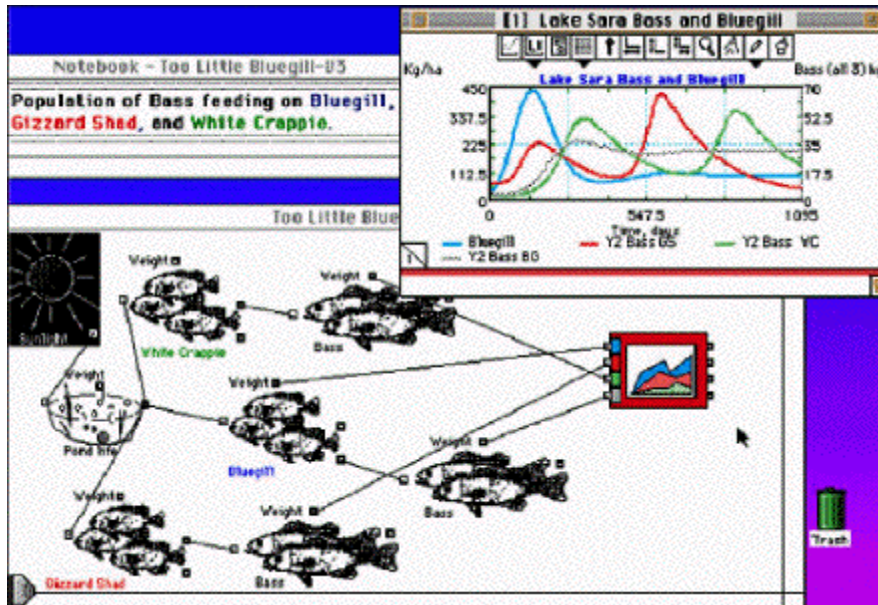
Notebook - Too Little Bluegill-U3

Population of Bass feeding on Bluegill, Gizzard Shad, and White Crappie.

[1] Lake Sara Bass and Bluegill

Kg/ha

Lake Sara Bass and Bluegill

Bass (all 3) kg

450

337.5

225

112.5

0

70

52.5

35

17.5

0

547.5

1095

Time, days

Bluegill

Y2 Bass GS

Y2 Bass WC

Y2 Bass BG

Too Little Blue

Sunlight

Weight

Weight

White Crappie

Bass

Weight

Weight

Pond life

Bluegill

Weight

Weight

Weight

Bass

Gizzard Shad

Bass

Trash